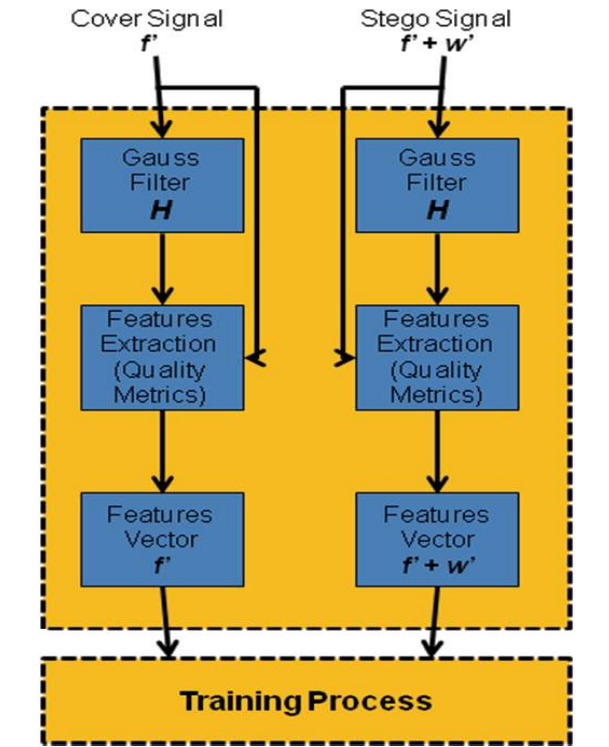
Cover Signal
f'

Stego Signal
f' + w'

Gauss Filter
H

Gauss Filter
H

Features Extraction (Quality Metrics)

Features Extraction (Quality Metrics)

Features Vector
f'

Features Vector
f' + w'

Training Process